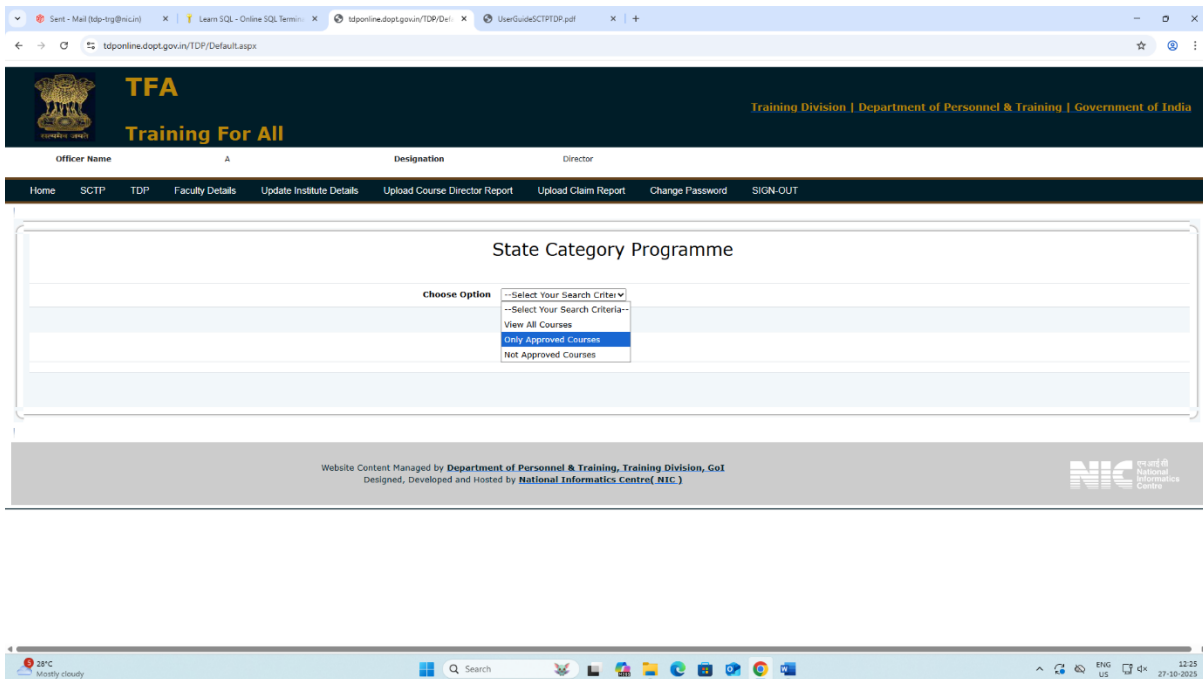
Sent - Mail (tdp-trg@nic.in) × | Learn SQL - Online SQL Termin × | tdponline.dopt.gov.in/TDP/Def × | UserGuideSCTPTDP.pdf × | +

tdponline.dopt.gov.in/TDP/Default.aspx

सत्यमेव जयते

TFA

Training For All

Training Division | Department of Personnel & Training | Government of India

Officer Name A Designation Director

Home SCTP TDP Faculty Details Update Institute Details Upload Course Director Report Upload Claim Report Change Password SIGN-OUT

State Category Programme

Choose Option --Select Your Search Criter

--Select Your Search Criteria--
View All Courses
Only Approved Courses
Not Approved Courses

Website Content Managed by Department of Personnel & Training, Training Division, GoI
Designed, Developed and Hosted by National Informatics Centre( NIC )

NIC एन आई सी National Informatics Centre

28°C Mostly cloudy

Search

ENG US 12:25 27-10-2025